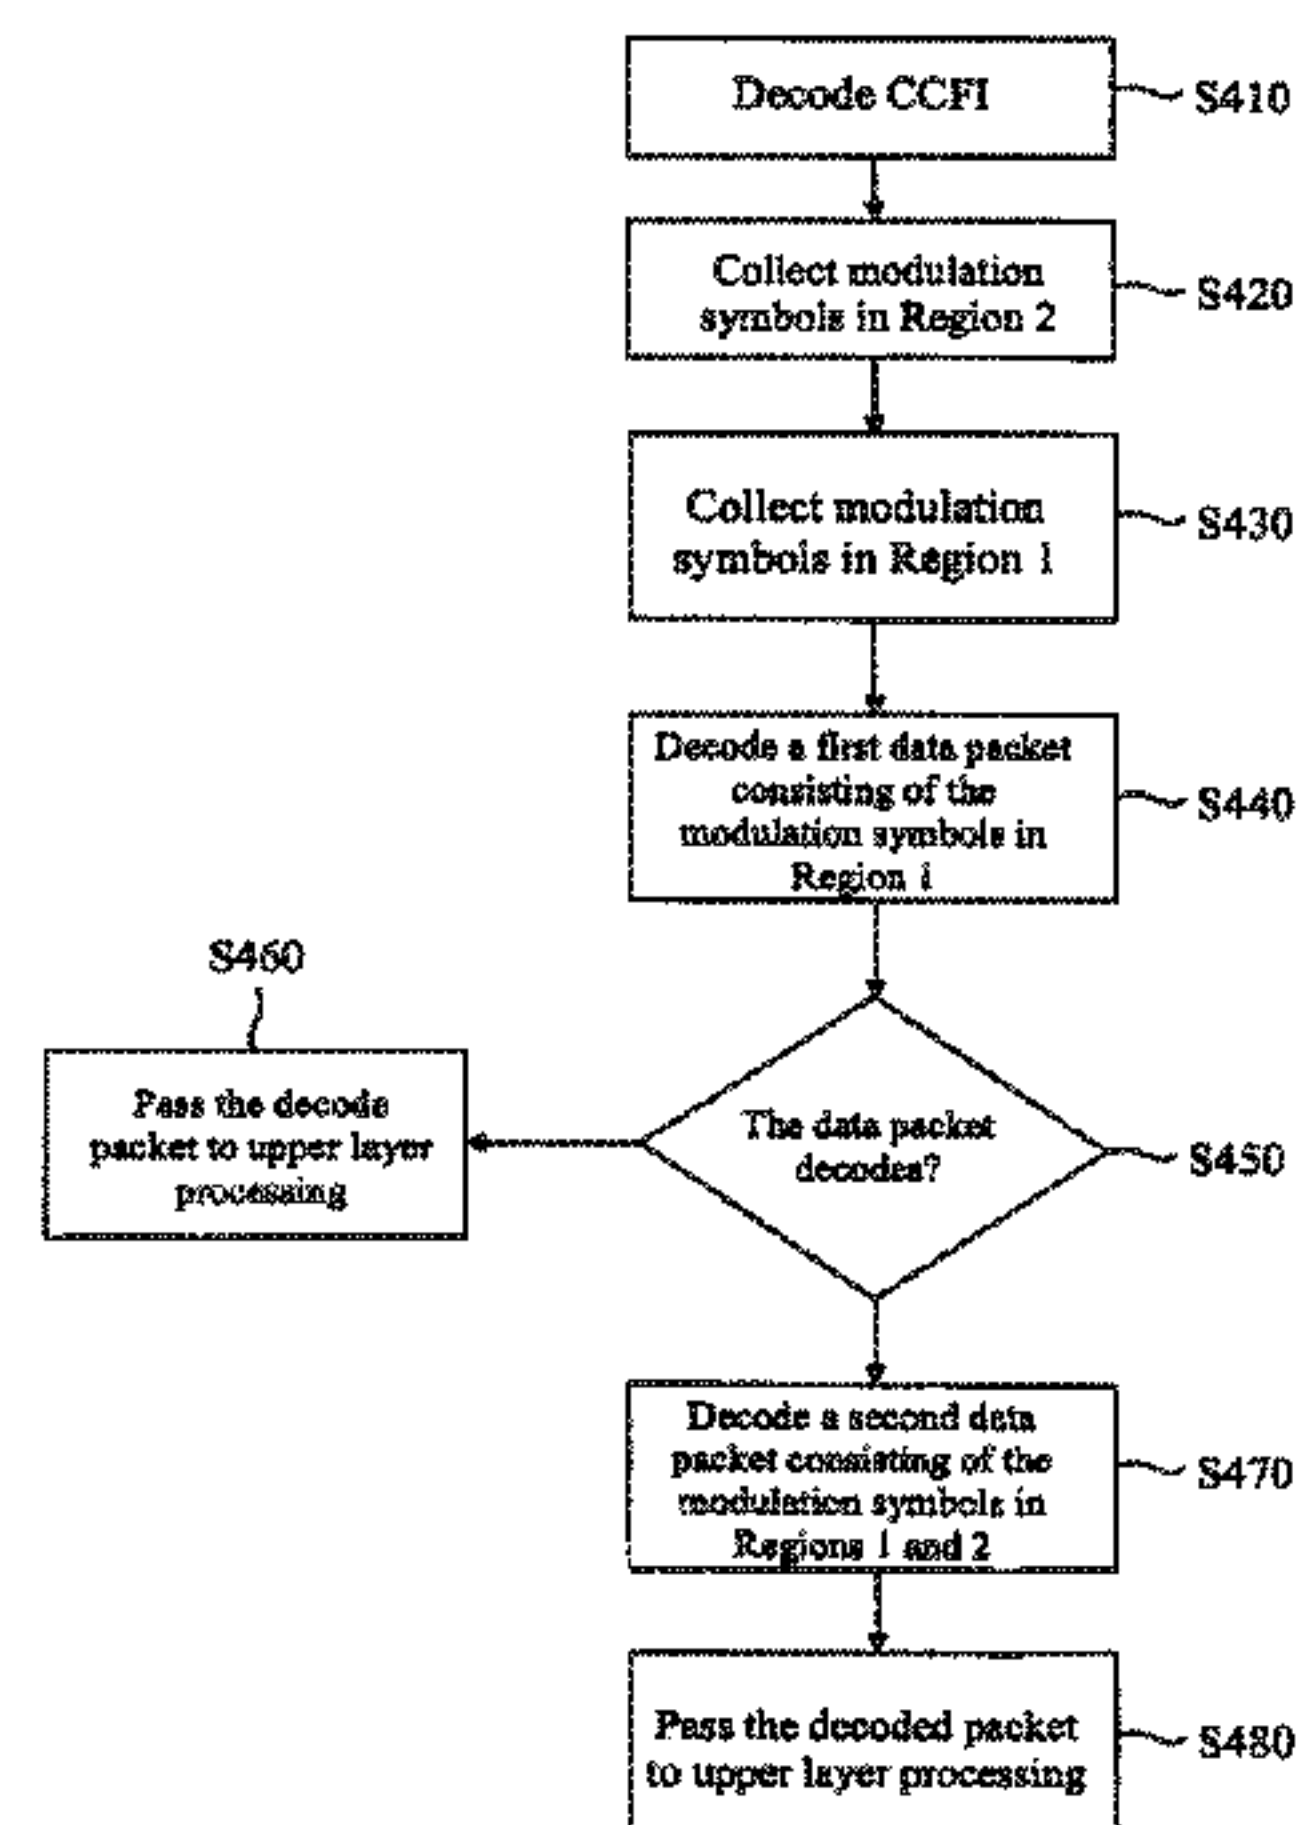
Decode CCFI
S410

Collect modulation symbols in Region 2
S420

Collect modulation symbols in Region 1
S430

Decode a first data packet consisting of the modulation symbols in Region 1
S440

S460

Pass the decode packet to upper layer processing

The data packet decodes?
S450

Decode a second data packet consisting of the modulation symbols in Regions 1 and 2
S470

Pass the decoded packet to upper layer processing
S480